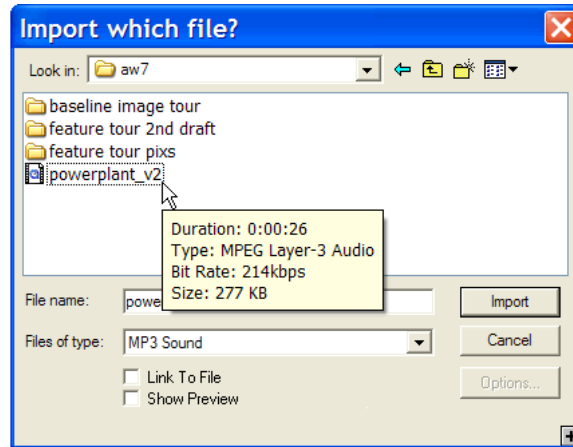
Import which file?

Look in: aw7

baseline image tour
feature tour 2nd draft
feature tour pixs
powerplant_v2

Duration: 0:00:26
Type: MPEG Layer-3 Audio
Bit Rate: 214kbps
Size: 277 KB

File name: powe

Files of type: MP3 Sound

Link To File
Show Preview

Import
Cancel
Options...